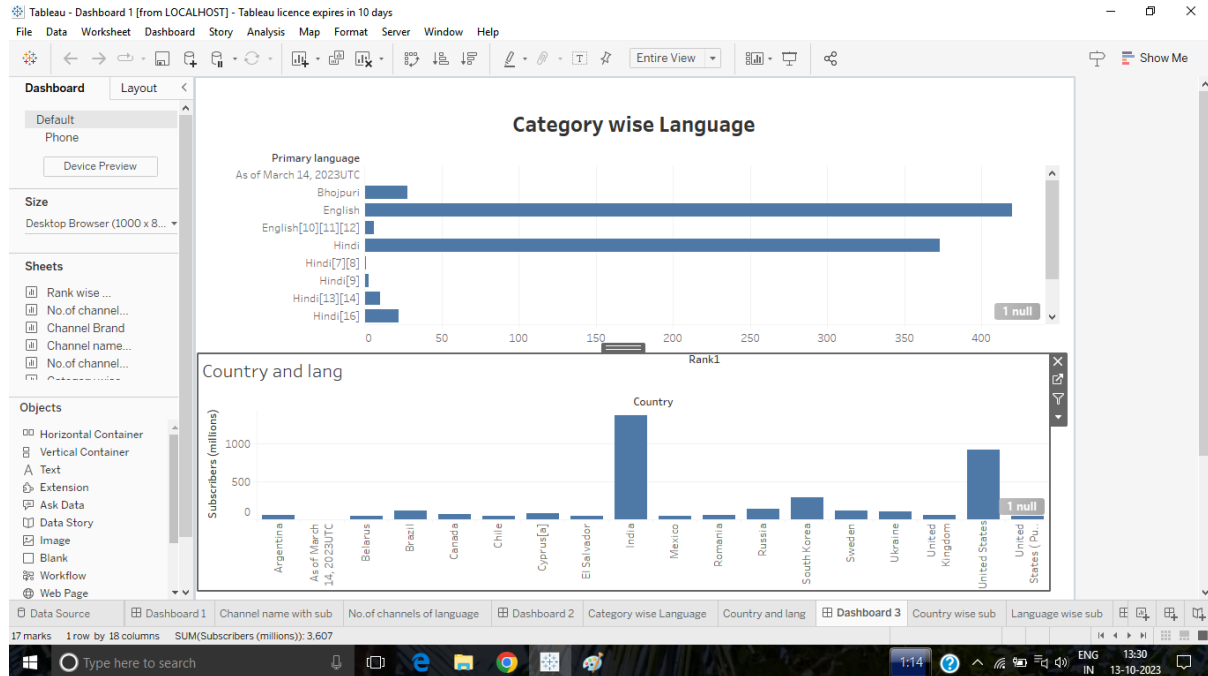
Tableau - Dashboard 1 [from LOCALHOST] - Tableau licence expires in 10 days

File Data Worksheet Dashboard Story Analysis Map Format Server Window Help

Entire View

Show Me

Dashboard Layout

Default
Phone

Device Preview

Size

Desktop Browser (1000 x 8...

Sheets

Rank wise ...
No.of channel...
Channel Brand
Channel name...
No.of channel...

Objects

Horizontal Container
Vertical Container
Text
Extension
Ask Data
Data Story
Image
Blank
Workflow
Web Page

Category wise Language

Primary language
As of March 14, 2023UTC
Bhojpuri
English
English[10][11][12]
Hindi
Hindi[7][8]
Hindi[9]
Hindi[13][14]
Hindi[16]

0 50 100 150 200 250 300 350 400

Rank1

1 null

Country and lang

Country

Subscribers (millions)

1000
500
0

Argentina
As of March 14, 2023UTC
Belarus
Brazil
Canada
Chile
Cyprus[a]
El Salvador
India
Mexico
Romania
Russia
South Korea
Sweden
Ukraine
United Kingdom
United States
United States ( Pu...

1 null

Data Source | Dashboard 1 | Channel name with sub | No.of channels of language | Dashboard 2 | Category wise Language | Country and lang | Dashboard 3 | Country wise sub | Language wise sub

17 marks 1 row by 18 columns SUM(Subscribers (millions)): 3,607

Type here to search

1:14

ENG IN 13:30 13-10-2023